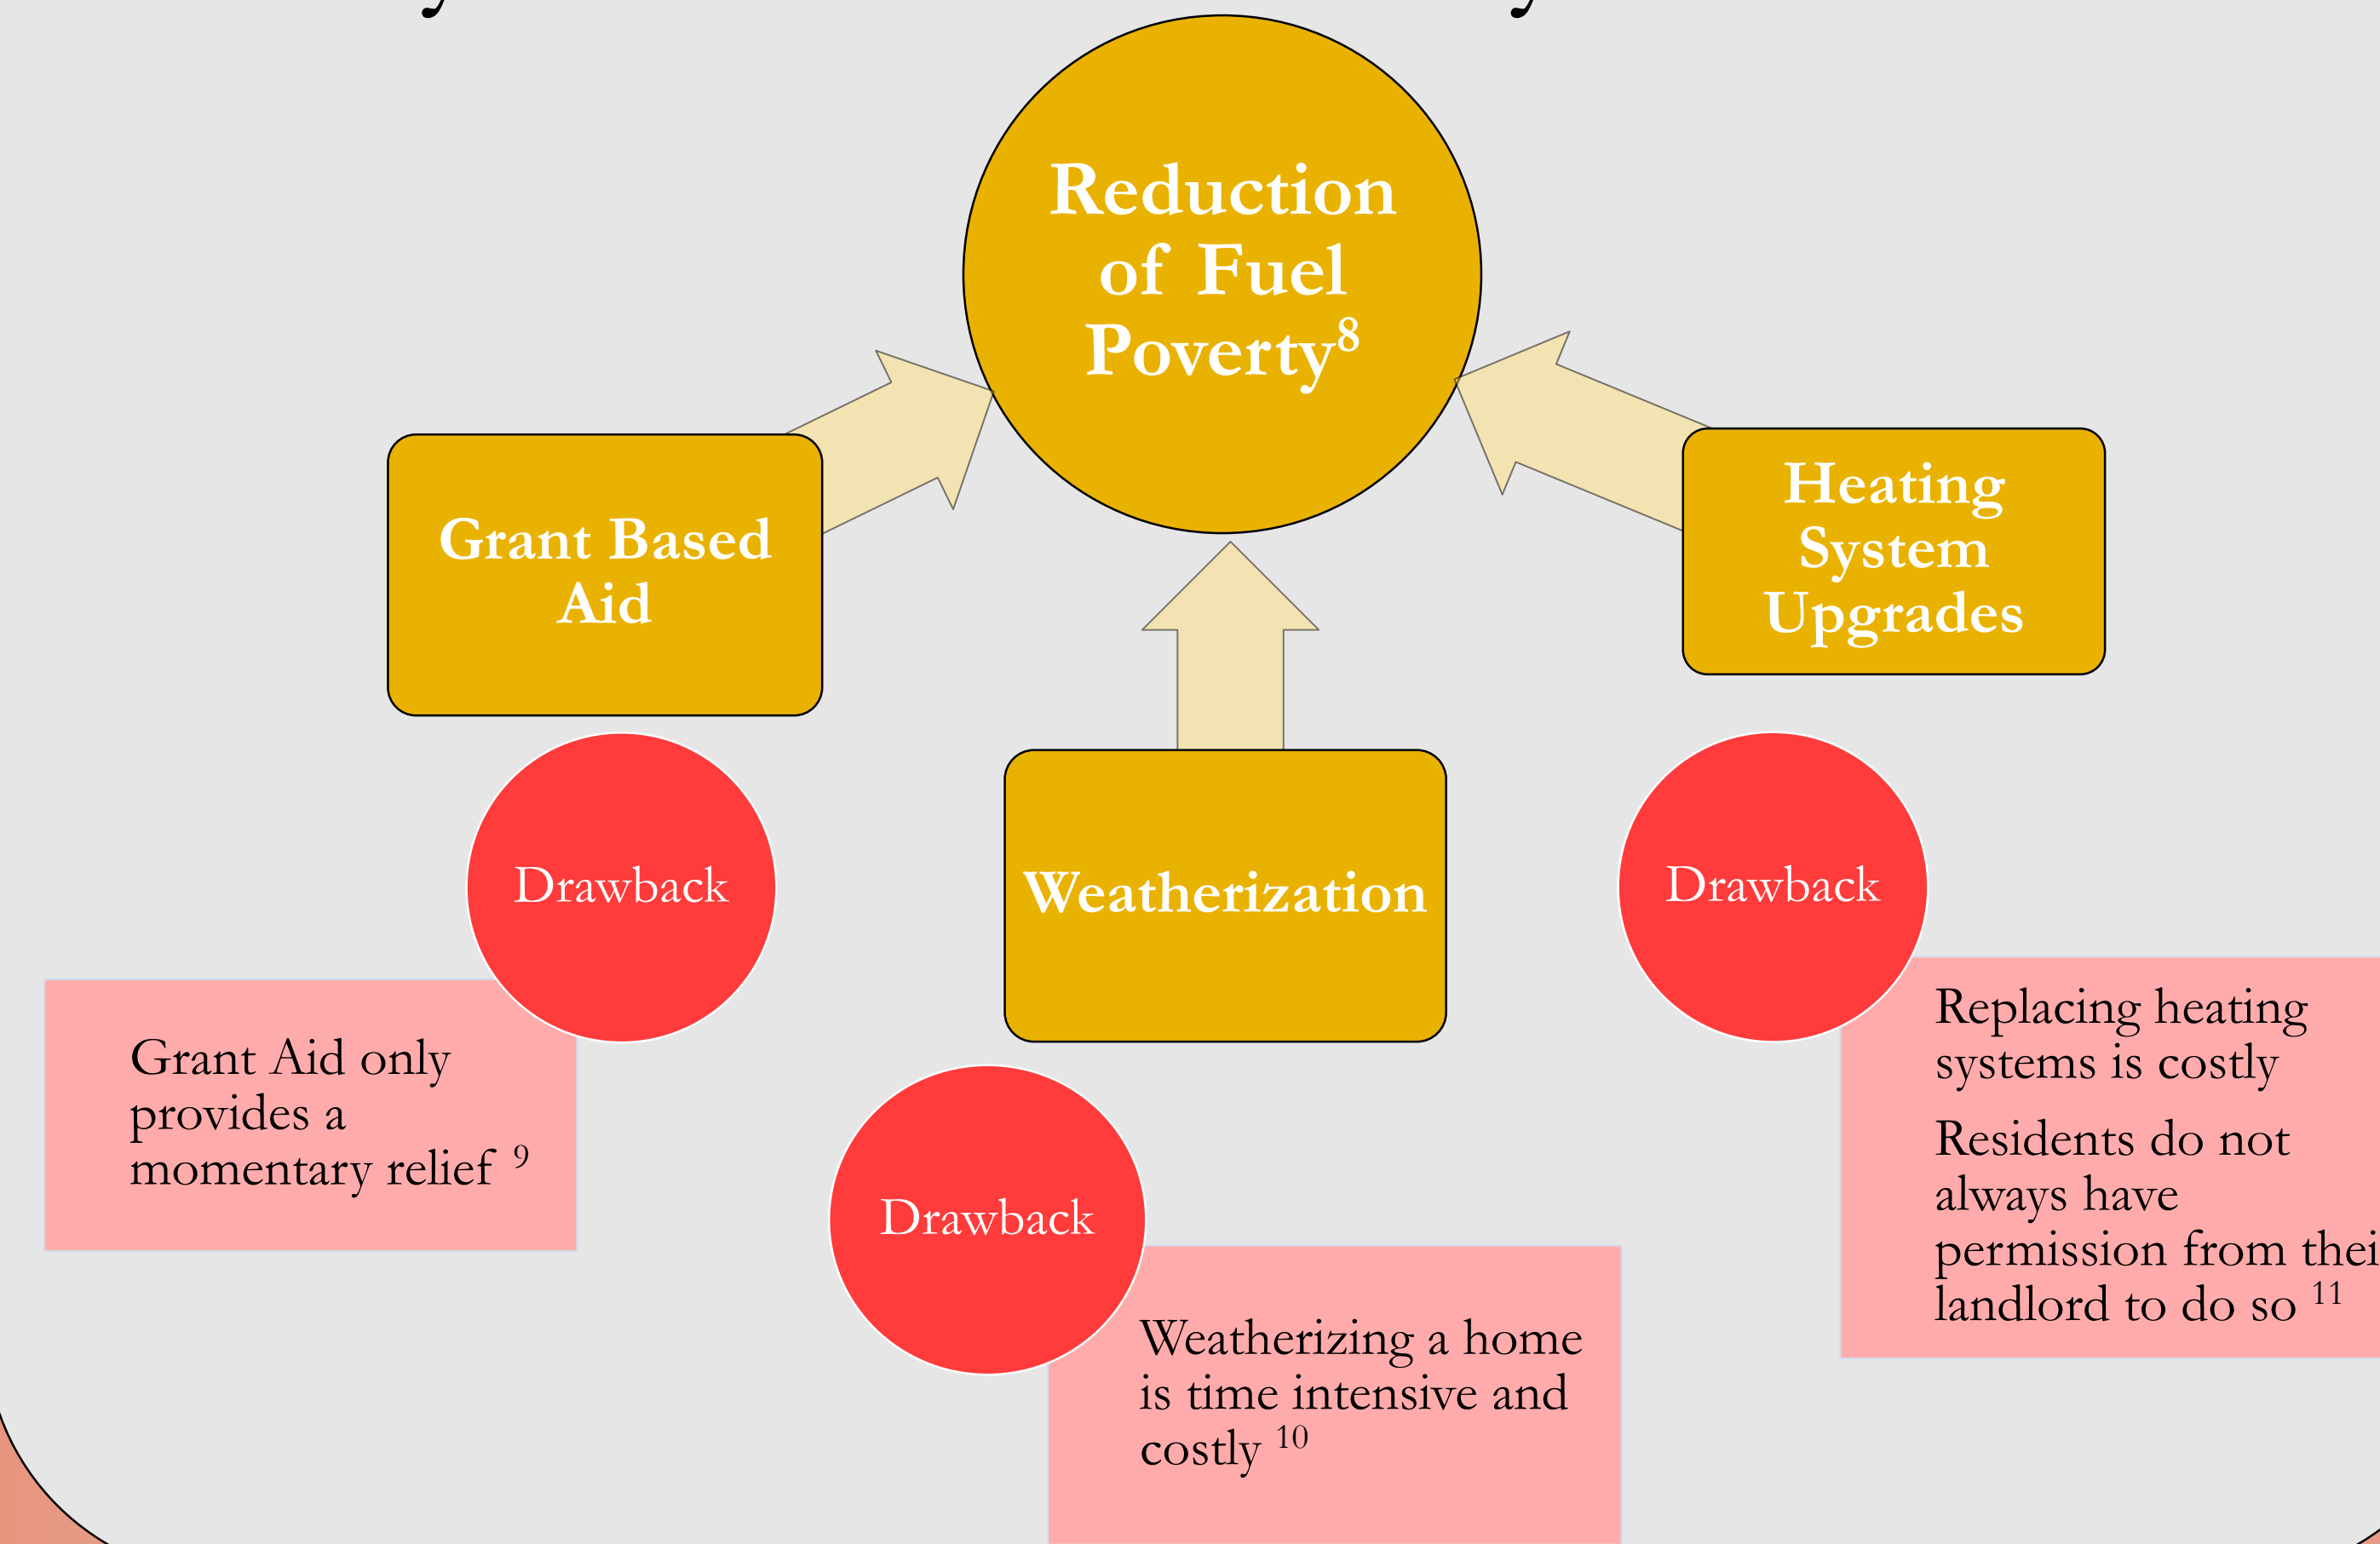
Reduction of Fuel Poverty$^{8}$

Grant Based Aid

Heating System Upgrades

Weatherization

Drawback

Grant Aid only provides a momentary relief $^{9}$

Drawback

Weatherizing a home is time intensive and costly $^{10}$

Drawback

Replacing heating systems is costly

Residents do not always have permission from thei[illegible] landlord to do so $^{11}$